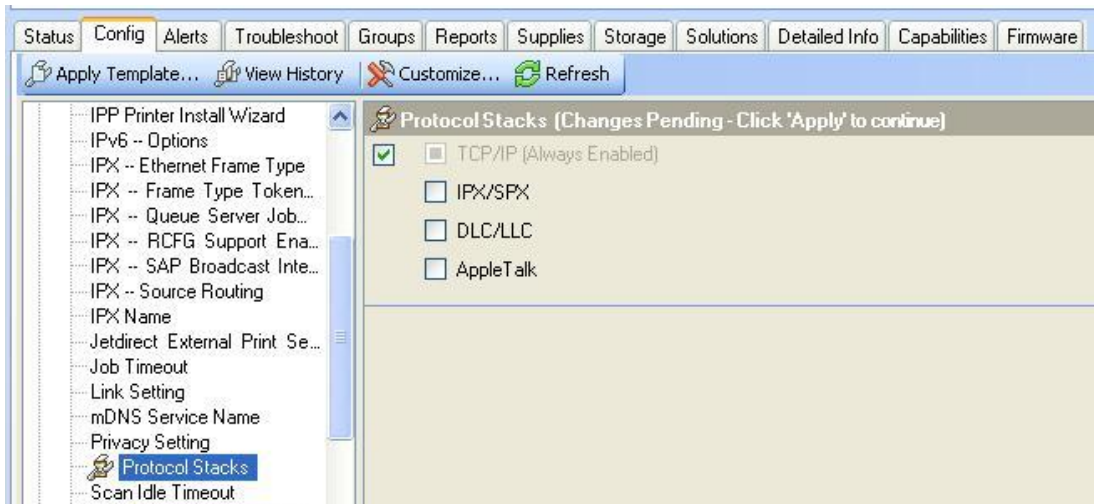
Status | Config | Alerts | Troubleshoot | Groups | Reports | Supplies | Storage | Solutions | Detailed Info | Capabilities | Firmware

Apply Template... View History Customize... Refresh

IPP Printer Install Wizard
IPv6 -- Options
IPX -- Ethernet Frame Type
IPX -- Frame Type Token...
IPX -- Queue Server Job...
IPX -- RCFG Support Ena...
IPX -- SAP Broadcast Inte...
IPX -- Source Routing
IPX Name
Jetdirect External Print Se...
Job Timeout
Link Setting
mDNS Service Name
Privacy Setting
Protocol Stacks
Scan Idle Timeout

Protocol Stacks (Changes Pending - Click 'Apply' to continue)

TCP/IP (Always Enabled)
IPX/SPX
DLC/LLC
AppleTalk